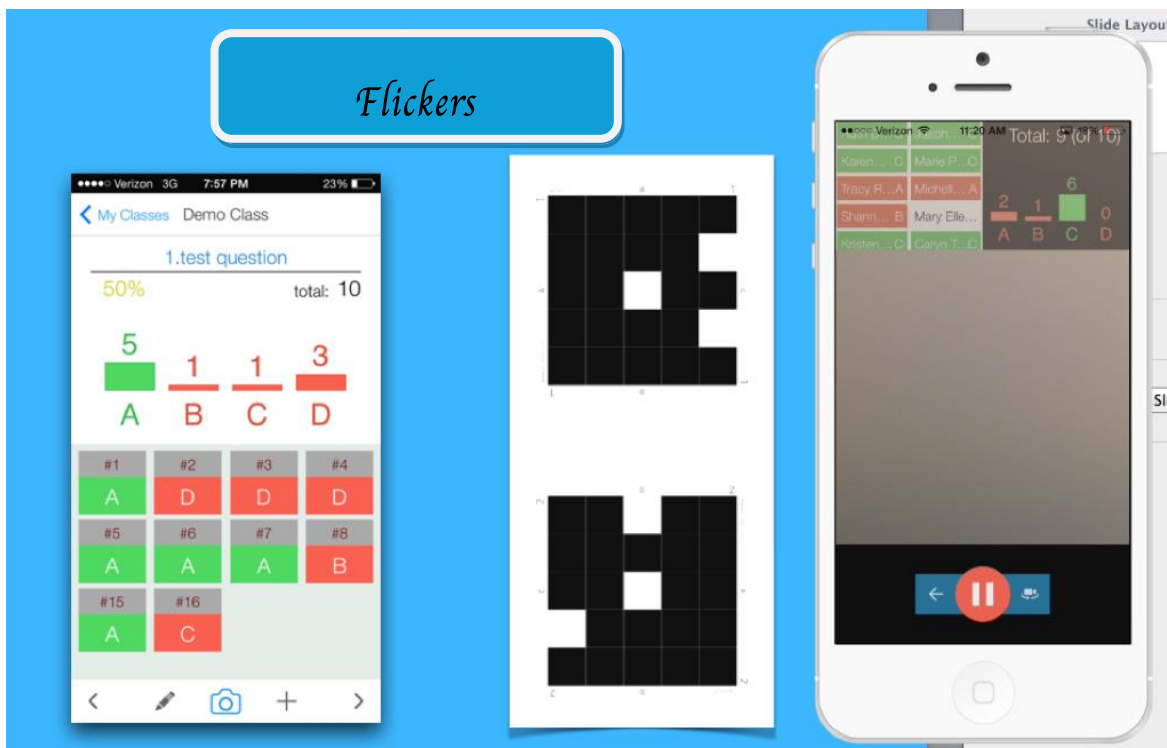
Slide Layout

Flickers

●●●●○ Verizon 3G 7:57 PM 23%

My Classes Demo Class

1.test question

50% total: 10

5 1 1 3

A B C D

| #1 | #2 | #3 | #4 |
|---|---|---|---|
| A | D | D | D |
| #5 | #6 | #7 | #8 |
| A | A | A | B |
| #15 | #16 | | |
| A | C | | |

1

2

●●○○ Verizon 11:20 AM

Total: 9 (of 10)

Karen ... C Marie P... C

Tracy R... A Michell... A

Shann... B Mary Elle...

Kristen... C Caryn T... C

2 1 6 0

A B C D

Sl